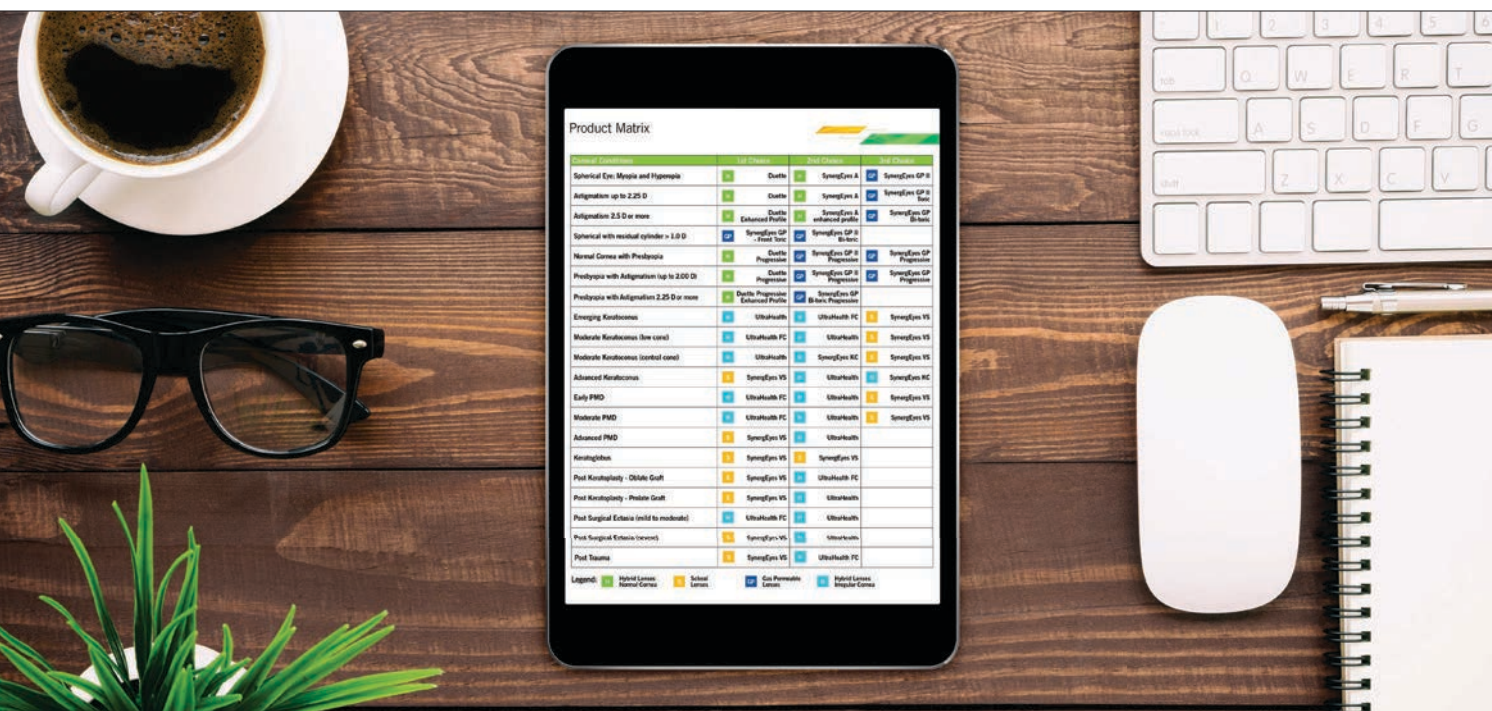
Product Matrix

| Corneal Conditions | 1st Choice | 2nd Choice | 3rd Choice |
|---|---|---|---|
| Spherical Eye: Myopia and Hyperopia | Duette | SynergEyes A | GP SynergEyes GP II |
| Astigmatism up to 2.25 D | Duette | SynergEyes A | GP SynergEyes GP II Toric |
| Astigmatism 2.5 D or more | Duette Enhanced Profile | SynergEyes A enhanced profile | GP SynergEyes GP Bi-toric |
| Spherical with residual cylinder > 1.0 D | GP SynergEyes GP - Front Toric | GP SynergEyes GP II Bi-toric | |
| Normal Cornea with Presbyopia | Duette Progressive | GP SynergEyes GP II Progressive | GP SynergEyes GP Progressive |
| Presbyopia with Astigmatism (up to 2.00 D) | Duette Progressive | GP SynergEyes GP II Progressive | GP SynergEyes GP Progressive |
| Presbyopia with Astigmatism 2.25 D or more | Duette Progressive Enhanced Profile | GP SynergEyes GP Bi-toric Progressive | |
| Emerging Keratoconus | UltraHealth | UltraHealth FC | SynergEyes VS |
| Moderate Keratoconus (low cone) | UltraHealth FC | UltraHealth | SynergEyes VS |
| Moderate Keratoconus (central cone) | UltraHealth | SynergEyes KC | SynergEyes VS |
| Advanced Keratoconus | SynergEyes VS | UltraHealth | SynergEyes KC |
| Early PMD | UltraHealth FC | UltraHealth | SynergEyes VS |
| Moderate PMD | UltraHealth FC | UltraHealth | SynergEyes VS |
| Advanced PMD | SynergEyes VS | UltraHealth | |
| Keratoglobus | SynergEyes VS | SynergEyes VS | |
| Post Keratoplasty - Oblate Graft | SynergEyes VS | UltraHealth FC | |
| Post Keratoplasty - Prolate Graft | SynergEyes VS | UltraHealth | |
| Post Surgical Ectasia (mild to moderate) | UltraHealth FC | UltraHealth | |
| Post Surgical Ectasia (severe) | SynergEyes VS | UltraHealth | |
| Post Trauma | SynergEyes VS | UltraHealth FC | |

Legend: Hybrid Lenses Normal Cornea; Scleral Lenses; GP Gas Permeable Lenses; Hybrid Lenses Irregular Cornea

tab
caps lock
shift
Q W E R T
A S D F G
Z X C V
1 2 3 4 5